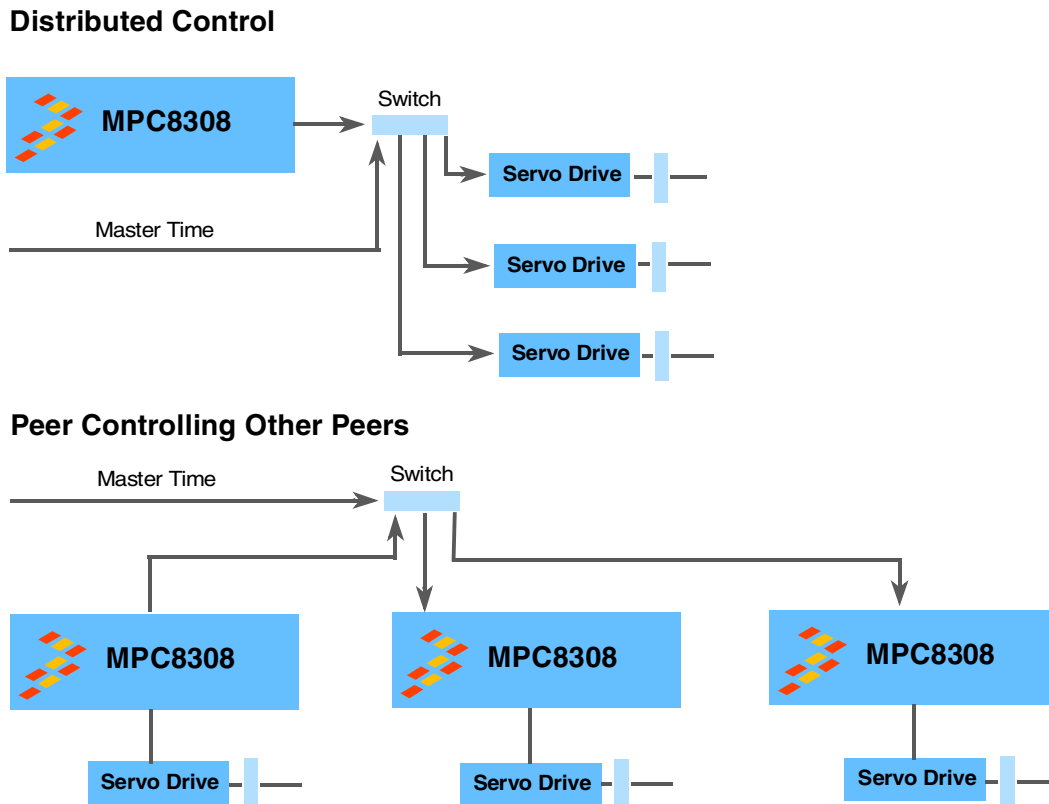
Distributed Control

MPC8308

Switch

Master Time

Servo Drive

Servo Drive

Servo Drive

Peer Controlling Other Peers

Master Time

Switch

MPC8308

MPC8308

MPC8308

Servo Drive

Servo Drive

Servo Drive